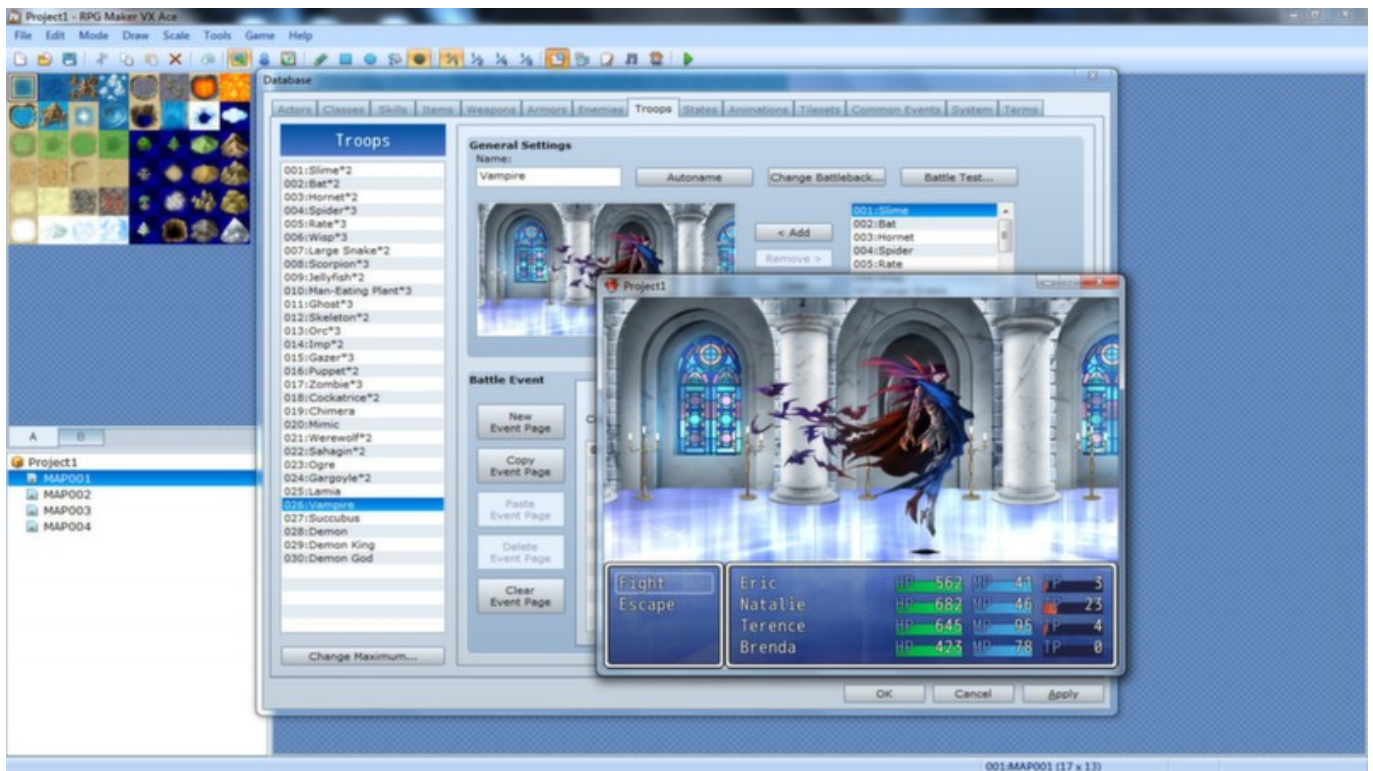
Project1 - RPG Maker VX Ace

File Edit Mode Draw Scale Tools Game Help

Database

Actors Classes Skills Items Weapons Armors Enemies Troops States Animations Tilesets Common Events System Terms

Troops

001:Slime*2
002:Bat*2
003:Hornet*2
004:Spider*3
005:Rate*3
006:Wisp*3
007:Large Snake*2
008:Scorpion*3
009:Jellyfish*2
010:Man-Eating Plant*3
011:Ghost*3
012:Skeleton*2
013:Orc*3
014:Imp*2
015:Gazer*3
016:Puppet*2
017:Zombie*3
018:Cockatrice*2
019:Chimera
020:Mimic
021:Werewolf*2
022:Sahagin*2
023:Ogre
024:Gargoyle*2
025:Lamia
026:Vampire
027:Succubus
028:Demon
029:Demon King
030:Demon God

Change Maximum...

General Settings
Name:
Vampire
Autoname
Change Battleback...
Battle Test...

< Add
Remove >

001:Slime
002:Bat
003:Hornet
004:Spider
005:Rate

Battle Event
New Event Page
Copy Event Page
Paste Event Page
Delete Event Page
Clear Event Page

Project1

Fight
Escape

Eric HP 562 MP 41 TP 5
Natalie HP 682 MP 46 TP 23
Terence HP 645 MP 95 TP 4
Brenda HP 423 MP 78 TP 0

OK Cancel Apply

A B
Project1
MAP001
MAP002
MAP003
MAP004

001:MAP001 (17 x 13)